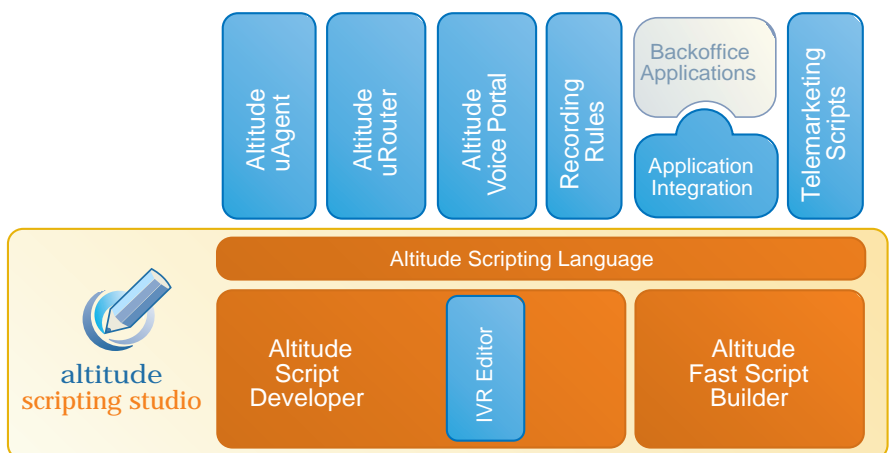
Altitude uAgent

Altitude uRouter

Altitude Voice Portal

Recording Rules

Backoffice Applications

Application Integration

Telemarketing Scripts

Altitude Scripting Language

altitude scripting studio

Altitude Script Developer

IVR Editor

Altitude Fast Script Builder